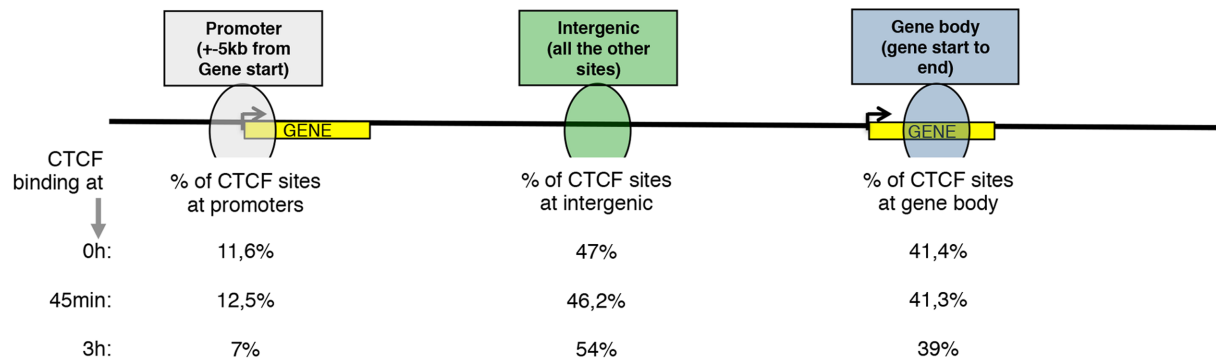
Promoter (+-5kb from Gene start)

Intergenic (all the other sites)

Gene body (gene start to end)

GENE

GENE

| CTCF binding at | % of CTCF sites at promoters | % of CTCF sites at intergenic | % of CTCF sites at gene body |
|---|---|---|---|
| 0h: | 11,6% | 47% | 41,4% |
| 45min: | 12,5% | 46,2% | 41,3% |
| 3h: | 7% | 54% | 39% |